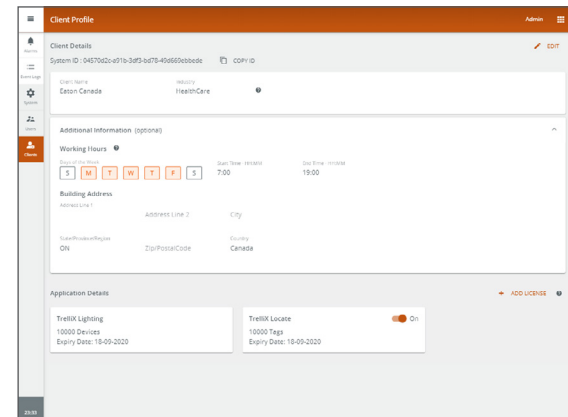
Client Profile

Admin

Alarms

Event Logs

System

Users

Clients

Client Details

EDIT

System ID : 04570d2c-a91b-3df3-bd78-49d669ebbede

COPY ID

Client Name
Eaton Canada

Industry
HealthCare

Additional Information (optional)

Working Hours

Days of the Week
S M T W T F S

Start Time - hh:mm
7:00

End Time - hh:mm
19:00

Building Address

Address Line 1

Address Line 2

City

State/Province/Region
ON

Zip/PostalCode

Country
Canada

Application Details

ADD LICENSE

TrelliX Lighting
10000 Devices
Expiry Date: 18-09-2020

TrelliX Locate
On
10000 Tags
Expiry Date: 18-09-2020

23:33